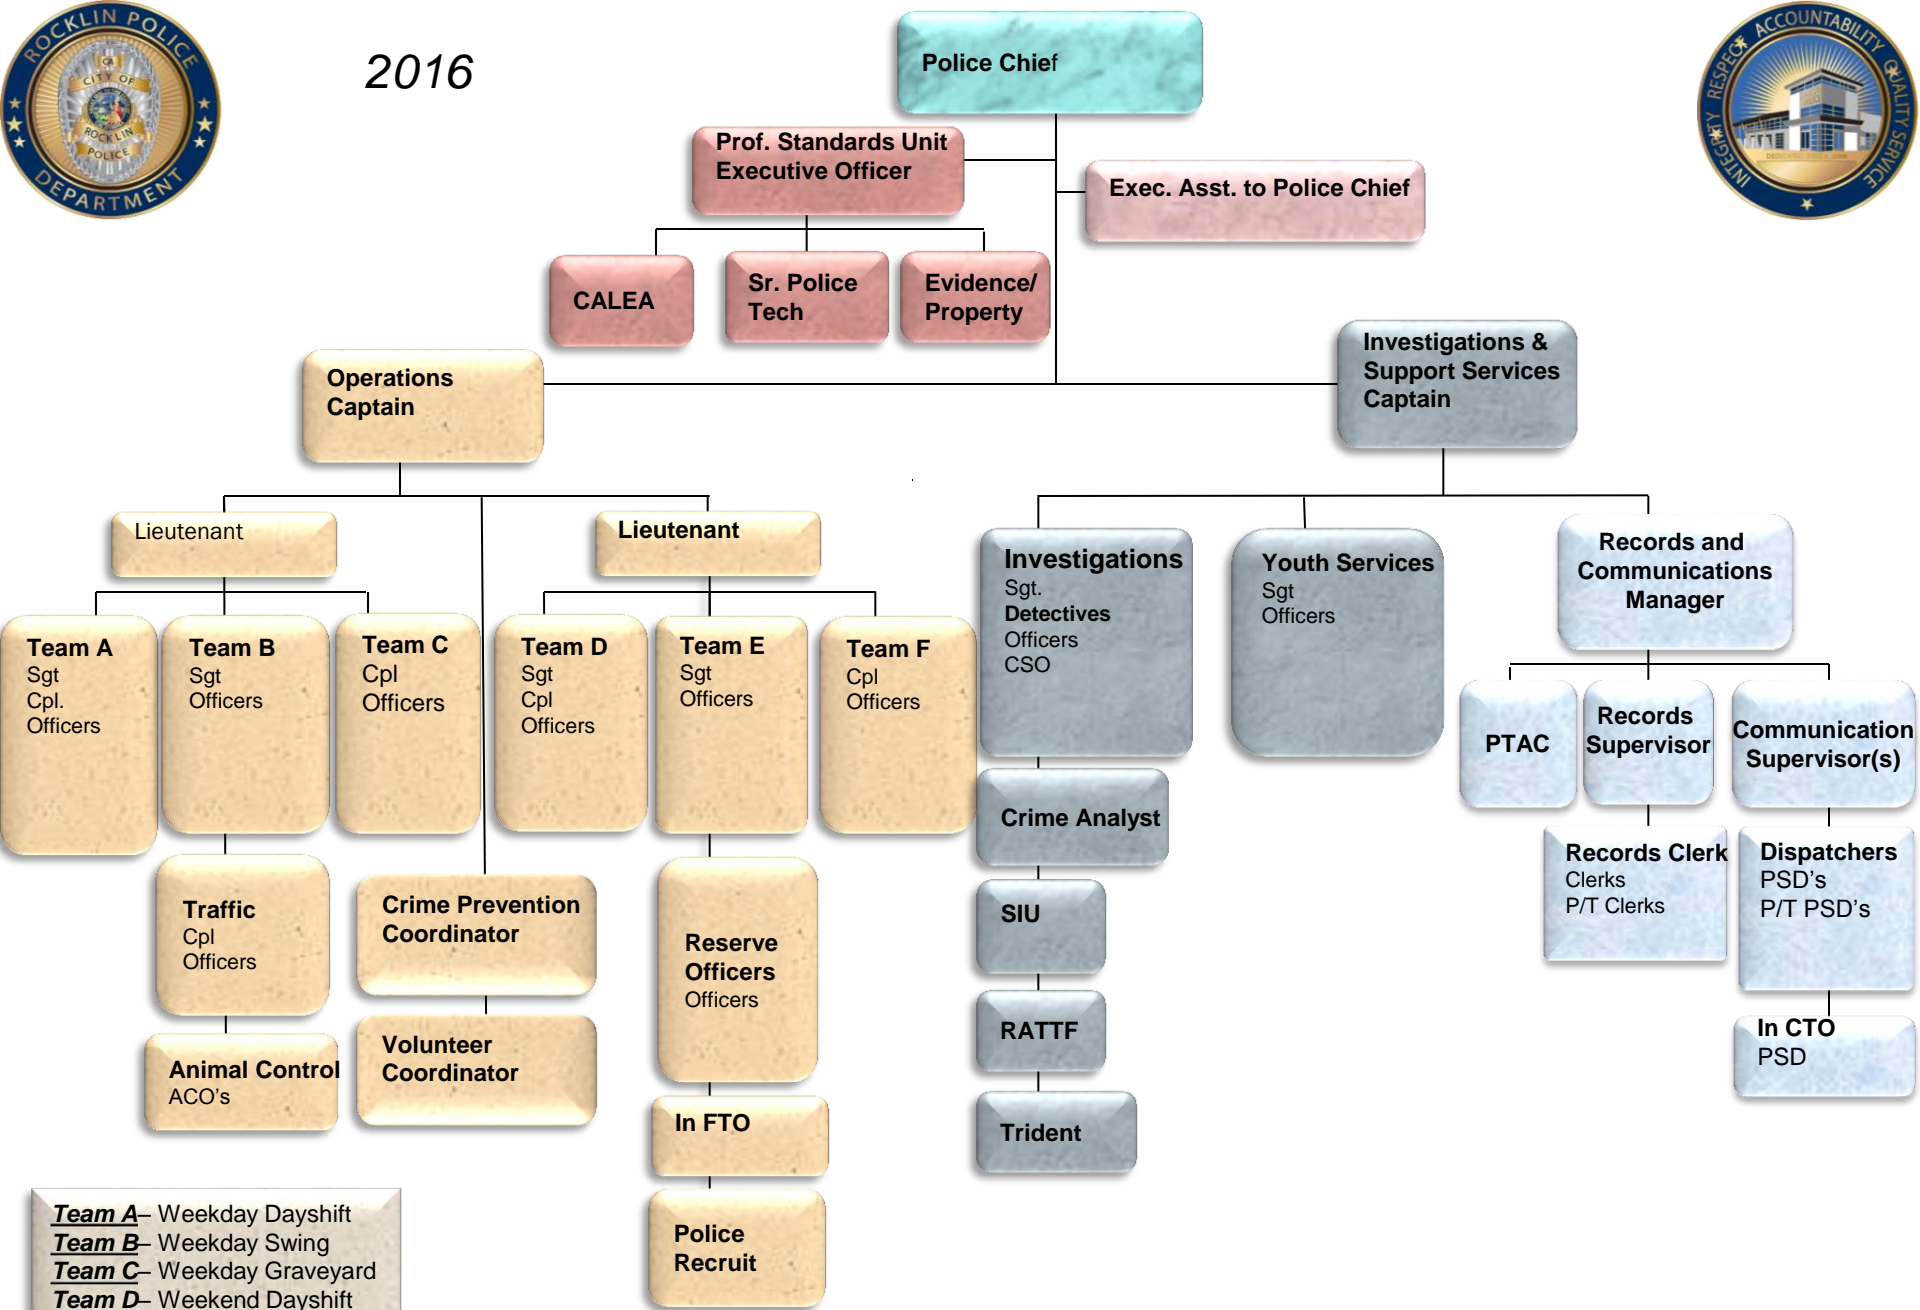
ROCKLIN POLICE DEPARTMENT
CITY OF ROCKLIN POLICE

2016

ACCOUNTABILITY QUALITY SERVICE INTEGRITY RESPECT

Police Chief

Prof. Standards Unit Executive Officer

Exec. Asst. to Police Chief

CALEA

Sr. Police Tech

Evidence/ Property

Operations Captain

Investigations & Support Services Captain

Lieutenant

Lieutenant

Team A
Sgt
Cpl.
Officers

Team B
Sgt
Officers

Team C
Cpl
Officers

Team D
Sgt
Cpl
Officers

Team E
Sgt
Officers

Team F
Cpl
Officers

Traffic
Cpl
Officers

Animal Control
ACO's

Crime Prevention Coordinator

Volunteer Coordinator

Reserve Officers
Officers

In FTO

Police Recruit

Investigations
Sgt.
Detectives
Officers
CSO

Crime Analyst

SIU

RATTF

Trident

Youth Services
Sgt
Officers

Records and Communications Manager

PTAC

Records Supervisor

Communication Supervisor(s)

Records Clerk
Clerks
P/T Clerks

Dispatchers
PSD's
P/T PSD's

In CTO
PSD

Team A– Weekday Dayshift
Team B– Weekday Swing
Team C– Weekday Graveyard
Team D– Weekend Dayshift